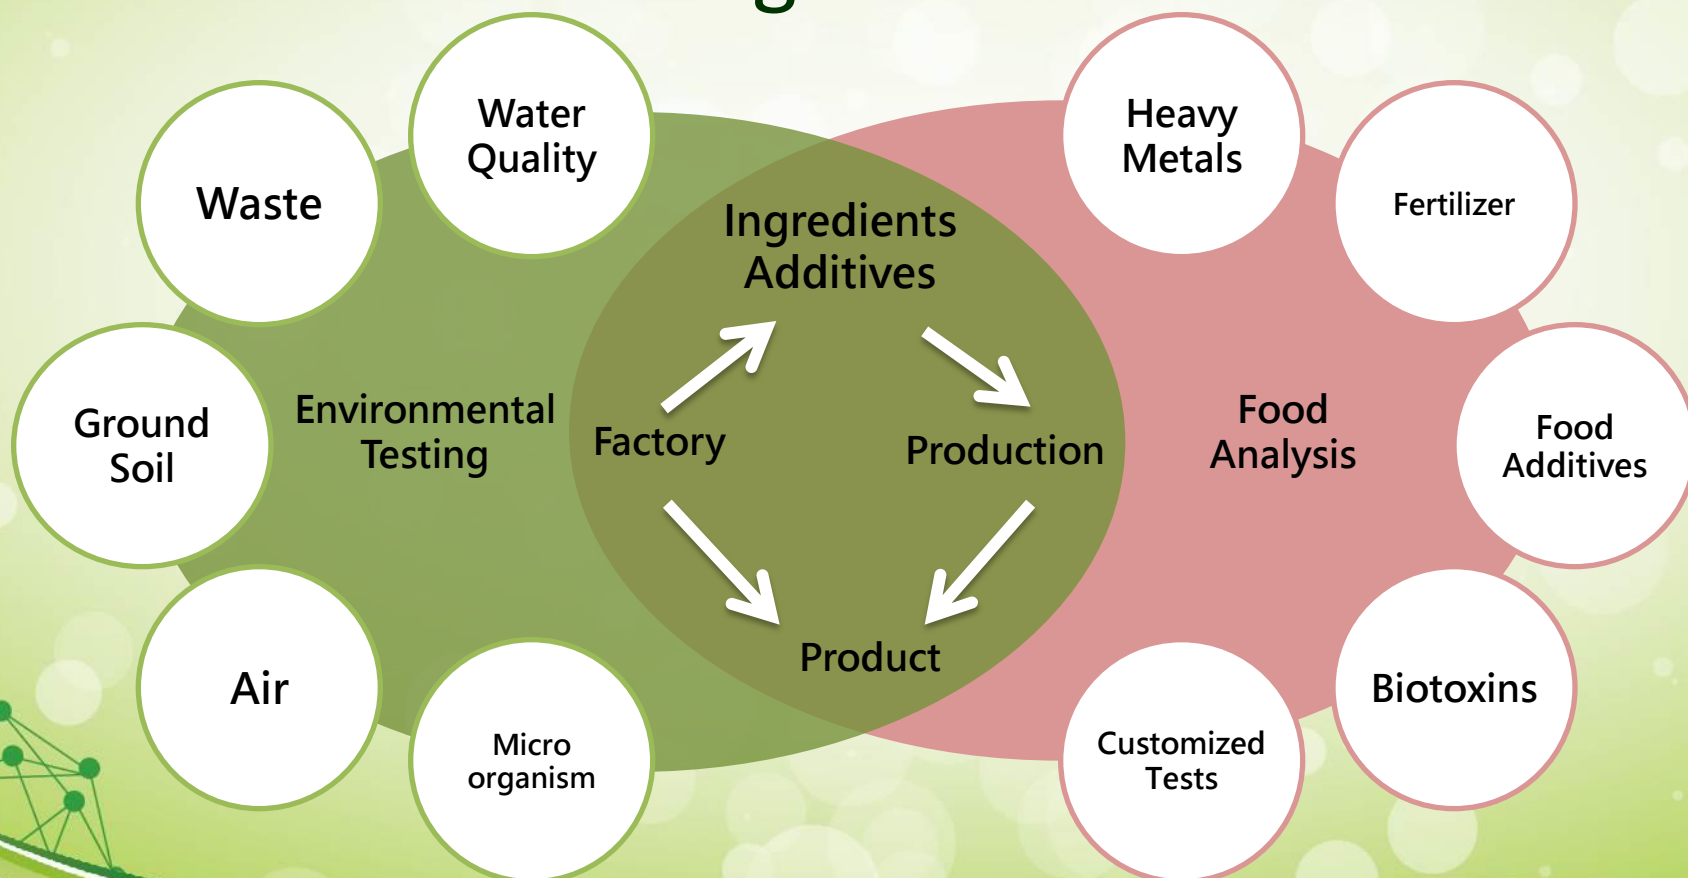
Waste

Water Quality

Ground Soil

Environmental Testing

Air

Micro organism

Ingredients Additives

Factory

Production

Product

Heavy Metals

Fertilizer

Food Analysis

Food Additives

Biotoxins

Customized Tests